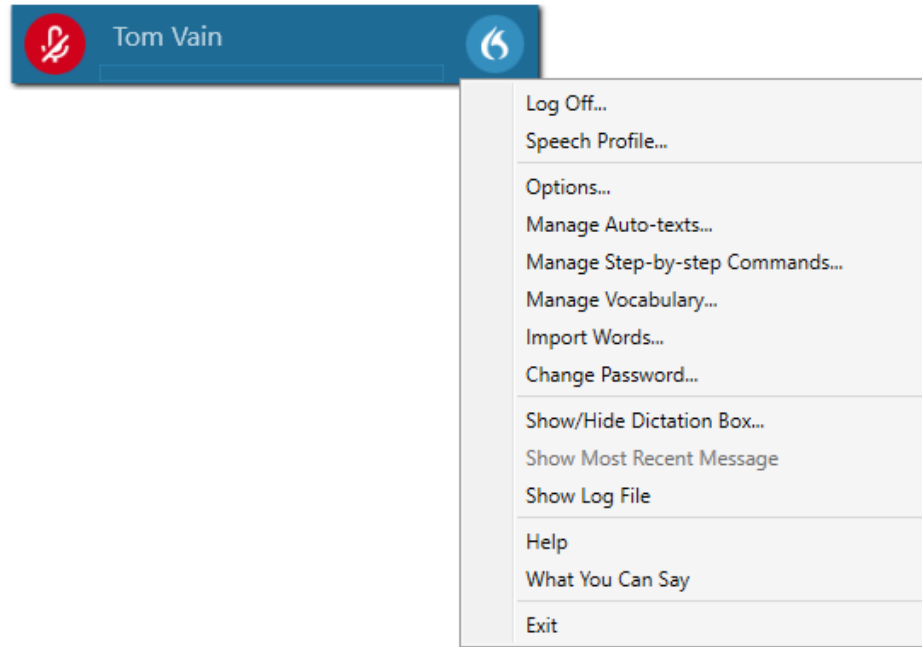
Tom Vain

Log Off...
Speech Profile...

Options...
Manage Auto-texts...
Manage Step-by-step Commands...
Manage Vocabulary...
Import Words...
Change Password...

Show/Hide Dictation Box...
Show Most Recent Message
Show Log File

Help
What You Can Say

Exit